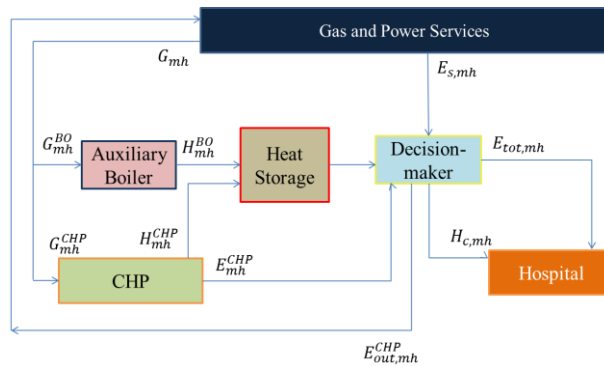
Gas and Power Services

$G_{mh}$

$E_{s,mh}$

$G_{mh}^{BO}$

Auxiliary Boiler

$H_{mh}^{BO}$

Heat Storage

Decision-maker

$E_{tot,mh}$

$G_{mh}^{CHP}$

$H_{mh}^{CHP}$

$H_{c,mh}$

CHP

$E_{mh}^{CHP}$

Hospital

$E_{out,mh}^{CHP}$